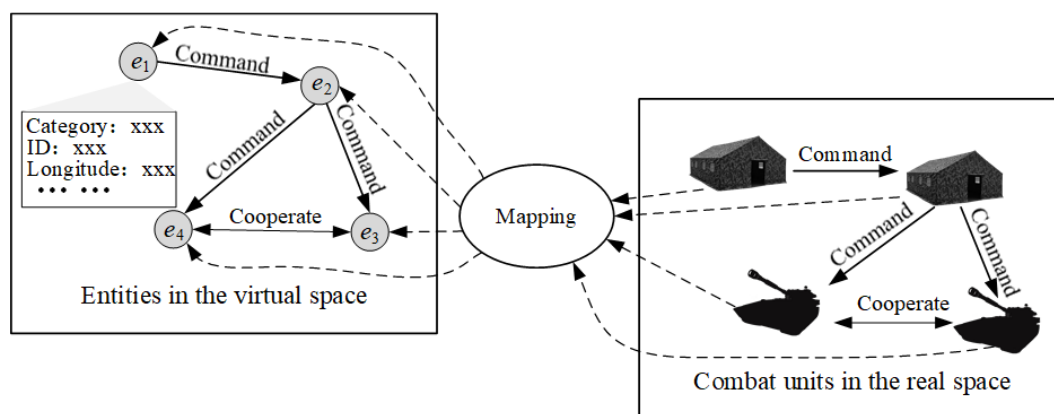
$e_1$
Command
$e_2$
Category：xxx
ID：xxx
Longitude：xxx
••• •••
Command
Command
Cooperate
$e_4$
$e_3$
Entities in the virtual space

Mapping

Command
Command
Command
Cooperate
Combat units in the real space